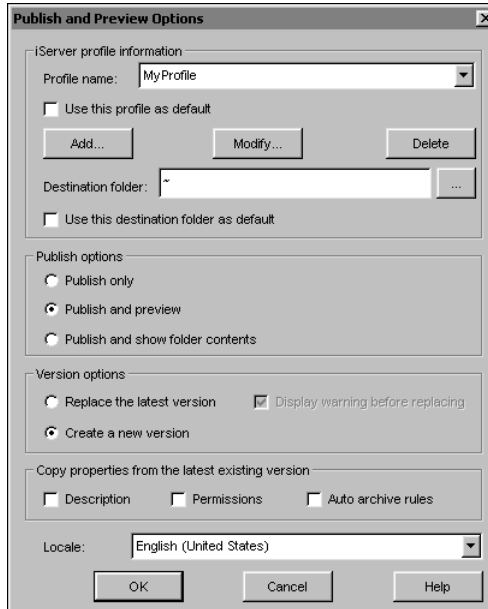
Publish and Preview Options

iServer profile information

Profile name: MyProfile

Use this profile as default

Add...

Modify...

Delete

Destination folder: ~

...

Use this destination folder as default

Publish options

Publish only

Publish and preview

Publish and show folder contents

Version options

Replace the latest version

Display warning before replacing

Create a new version

Copy properties from the latest existing version

Description

Permissions

Auto archive rules

Locale: English (United States)

OK

Cancel

Help